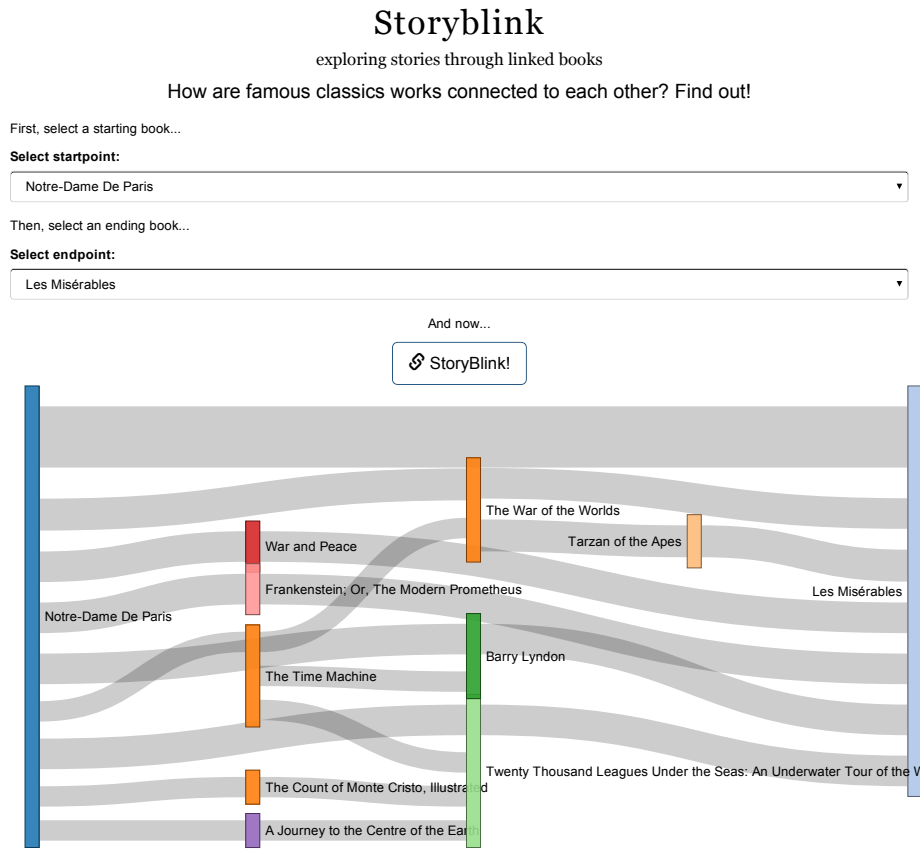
Storyblink

exploring stories through linked books

How are famous classics works connected to each other? Find out!

First, select a starting book...

**Select startpoint:**

Notre-Dame De Paris ▾

Then, select an ending book...

**Select endpoint:**

Les Misérables ▾

And now...

StoryBlink!

The War of the Worlds

Tarzan of the Apes

War and Peace

Frankenstein; Or, The Modern Prometheus

Les Misérables

Notre-Dame De Paris

Barry Lyndon

The Time Machine

Twenty Thousand Leagues Under the Seas: An Underwater Tour of the W

The Count of Monte Cristo, Illustrated

A Journey to the Centre of the Earth